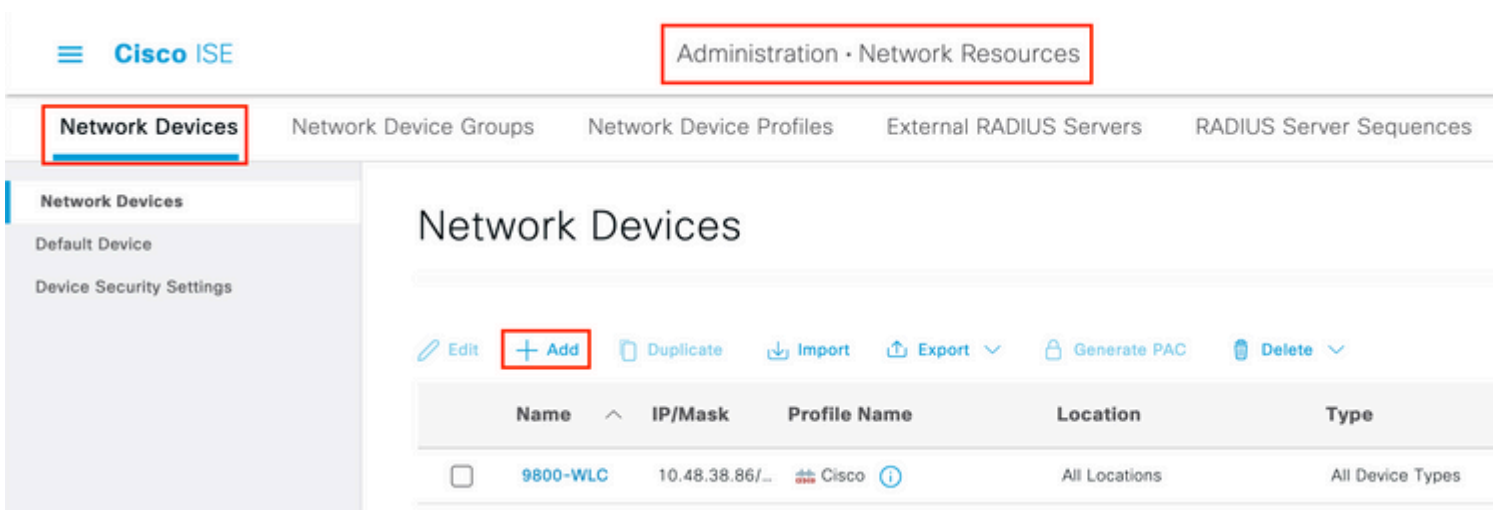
Cisco ISE

Administration · Network Resources

Network Devices Network Device Groups Network Device Profiles External RADIUS Servers RADIUS Server Sequences

Network Devices
Default Device
Device Security Settings

Network Devices

Edit + Add Duplicate Import Export Generate PAC Delete

| | Name | IP/Mask | Profile Name | Location | Type |
|---|---|---|---|---|---|
| | 9800-WLC | 10.48.38.86/... | Cisco | All Locations | All Device Types |